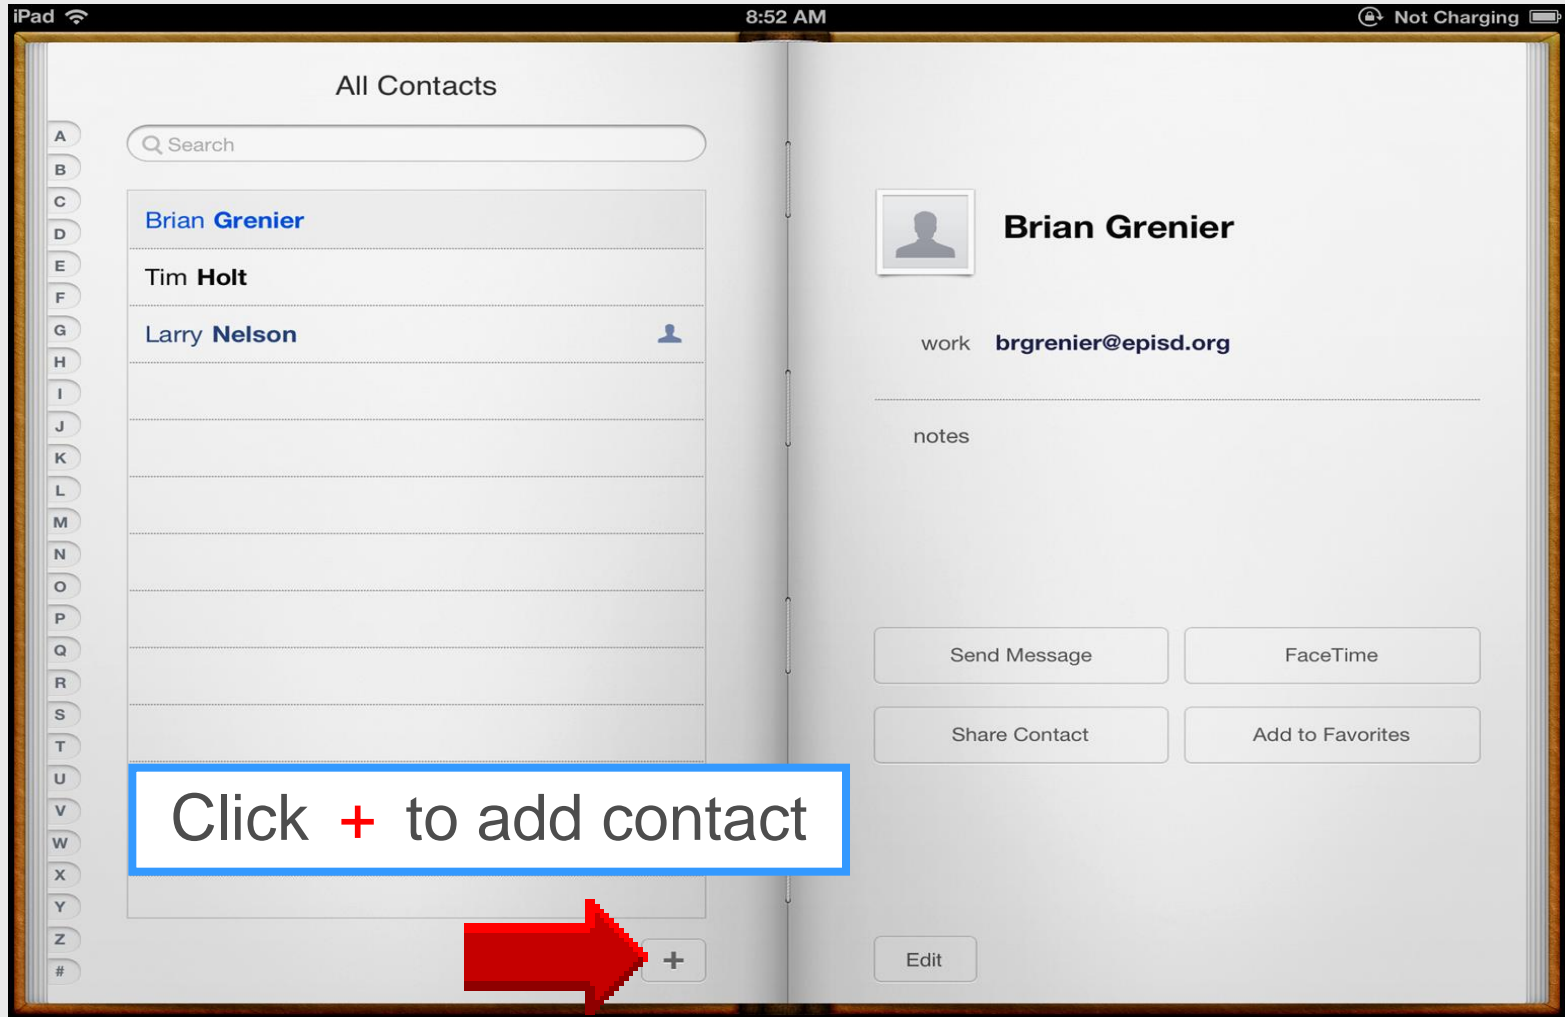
iPad 8:52 AM Not Charging

All Contacts

Search

A
B
C
D
E
F
G
H
I
J
K
L
M
N
O
P
Q
R
S
T
U
V
W
X
Y
Z
#

Brian Grenier
Tim Holt
Larry Nelson

Click + to add contact

+

Brian Grenier

work brgrenier@episd.org

notes

Send Message
FaceTime
Share Contact
Add to Favorites

Edit